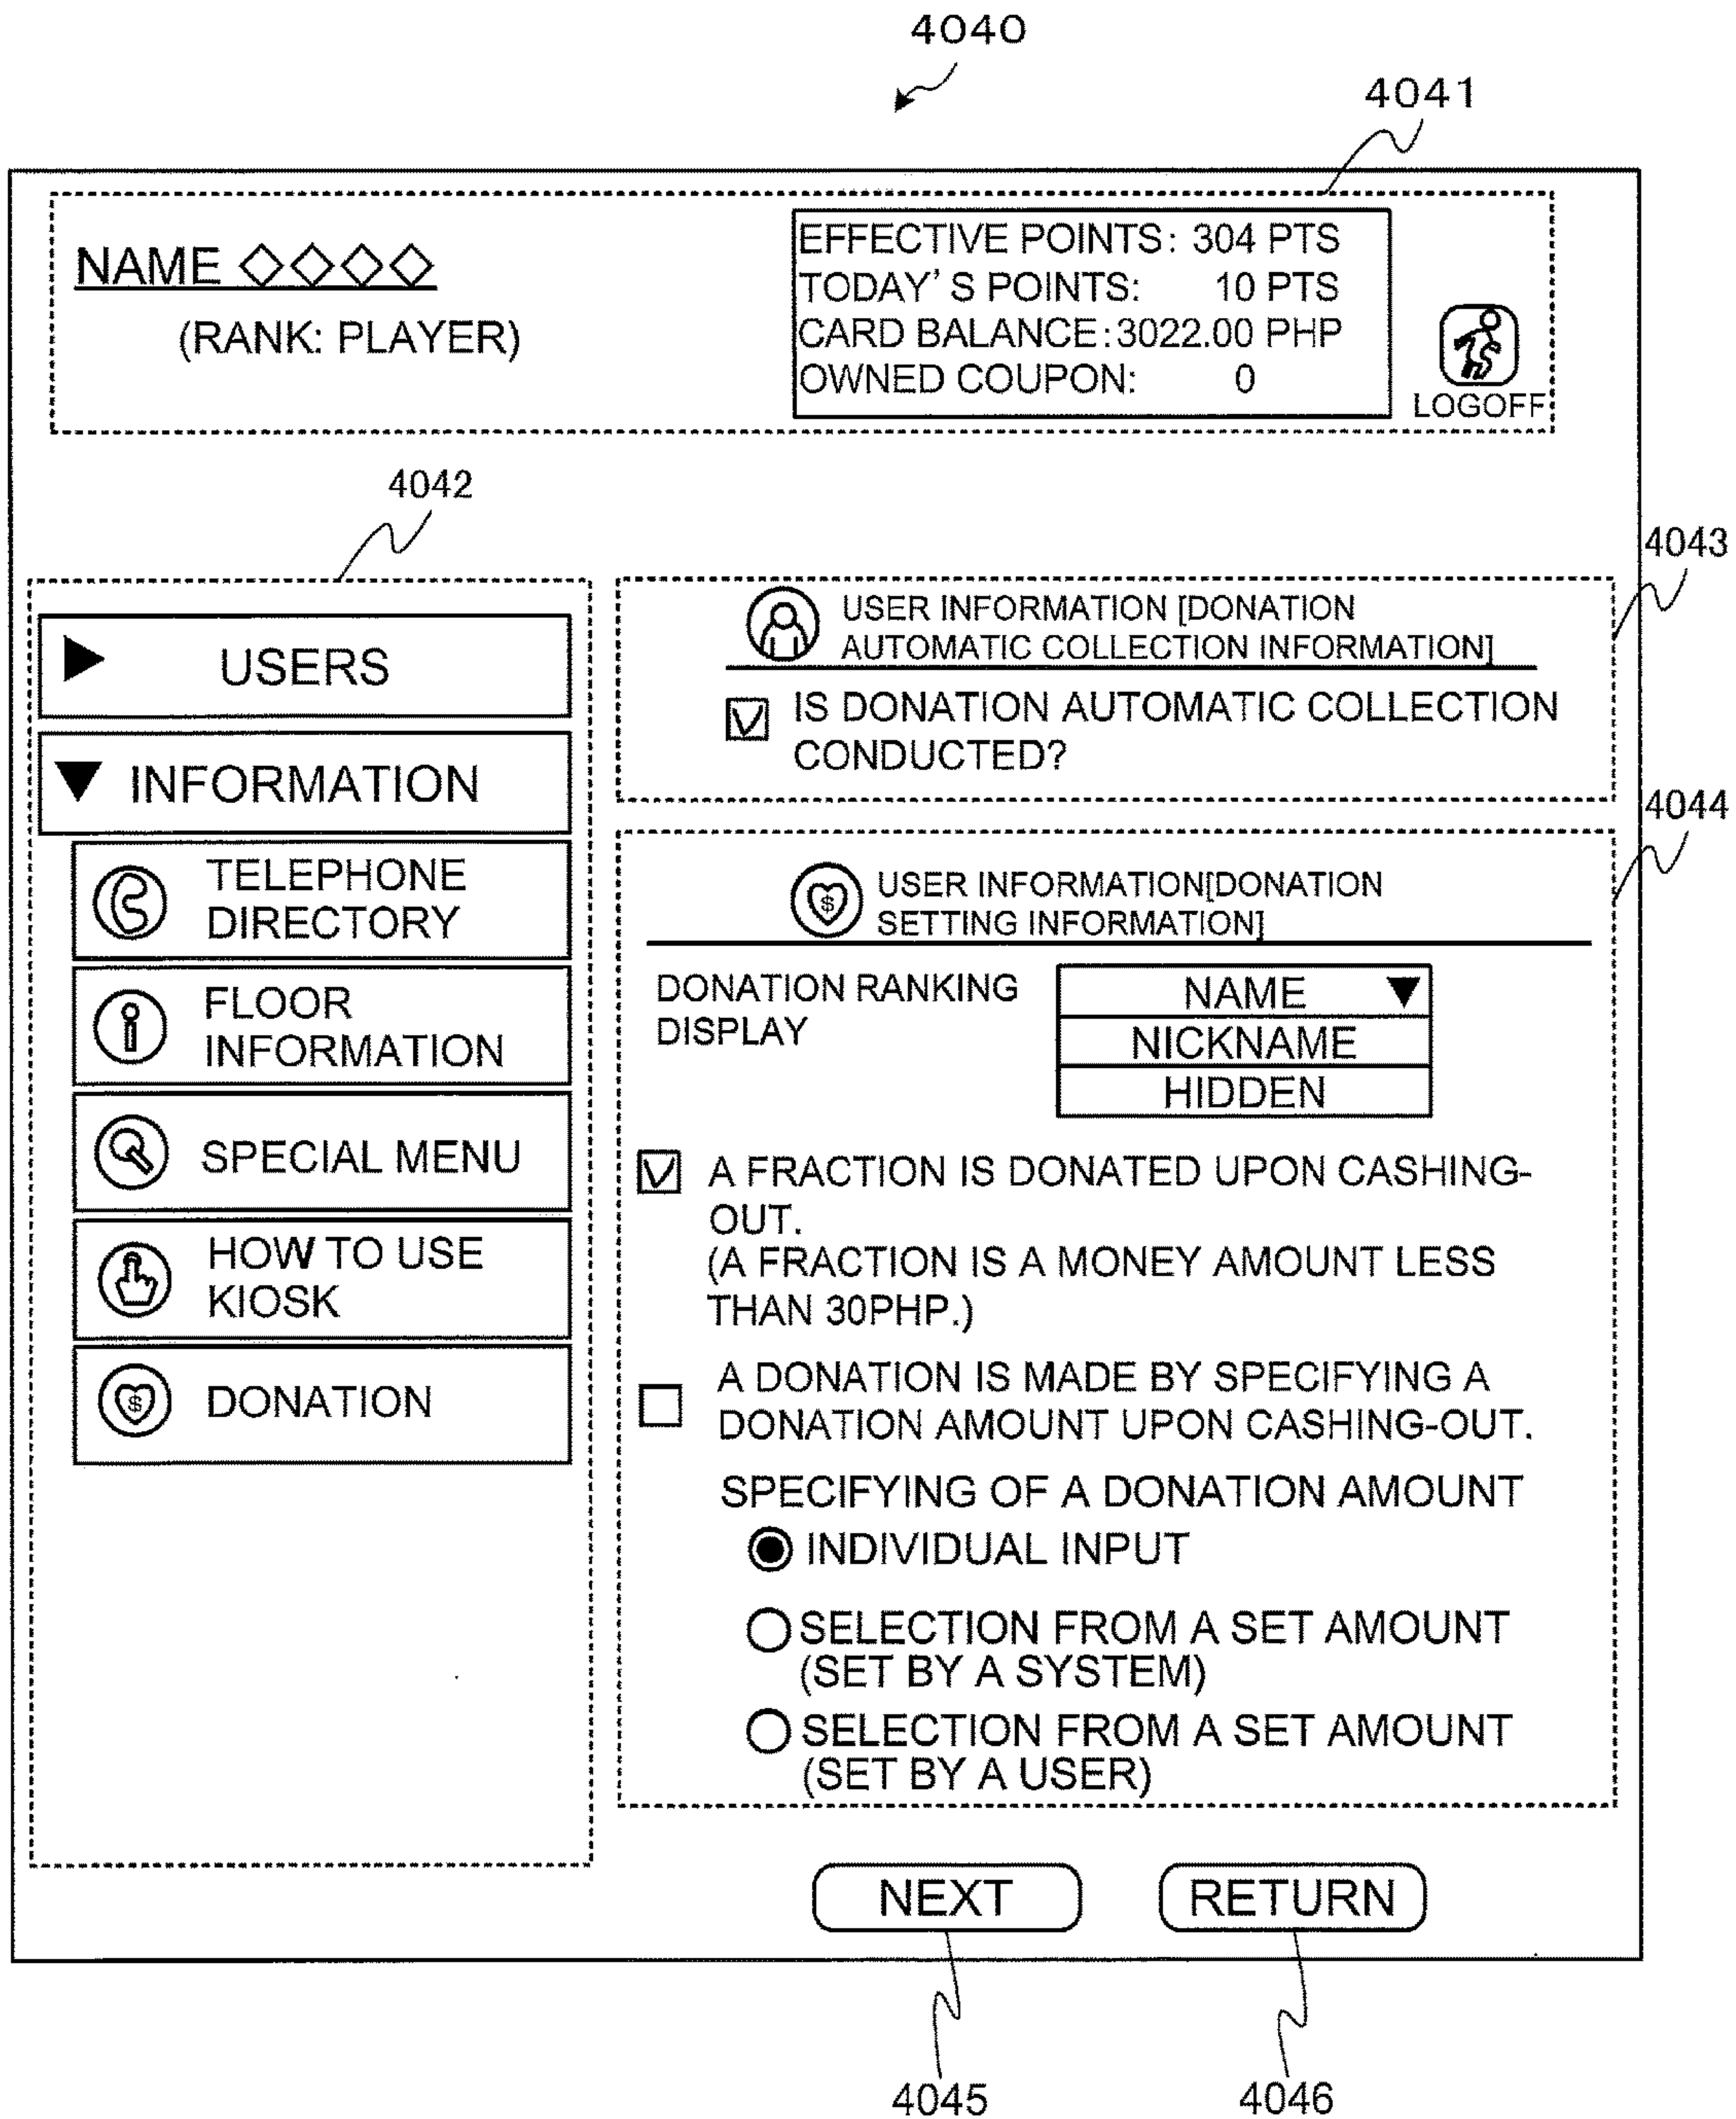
4040

4041

NAME ◇◇◇◇

(RANK: PLAYER)

EFFECTIVE POINTS: 304 PTS
TODAY' S POINTS: 10 PTS
CARD BALANCE: 3022.00 PHP
OWNED COUPON: 0

LOGOFF

4042

4043

4044

USERS

INFORMATION

TELEPHONE DIRECTORY

FLOOR INFORMATION

SPECIAL MENU

HOW TO USE KIOSK

DONATION

USER INFORMATION [DONATION AUTOMATIC COLLECTION INFORMATION]

IS DONATION AUTOMATIC COLLECTION CONDUCTED?

USER INFORMATION[DONATION SETTING INFORMATION]

DONATION RANKING DISPLAY

| NAME ▼ |
|---|
| NICKNAME |
| HIDDEN |

A FRACTION IS DONATED UPON CASHING-OUT.
(A FRACTION IS A MONEY AMOUNT LESS THAN 30PHP.)

A DONATION IS MADE BY SPECIFYING A DONATION AMOUNT UPON CASHING-OUT.

SPECIFYING OF A DONATION AMOUNT

INDIVIDUAL INPUT

SELECTION FROM A SET AMOUNT (SET BY A SYSTEM)

SELECTION FROM A SET AMOUNT (SET BY A USER)

NEXT

RETURN

4045

4046